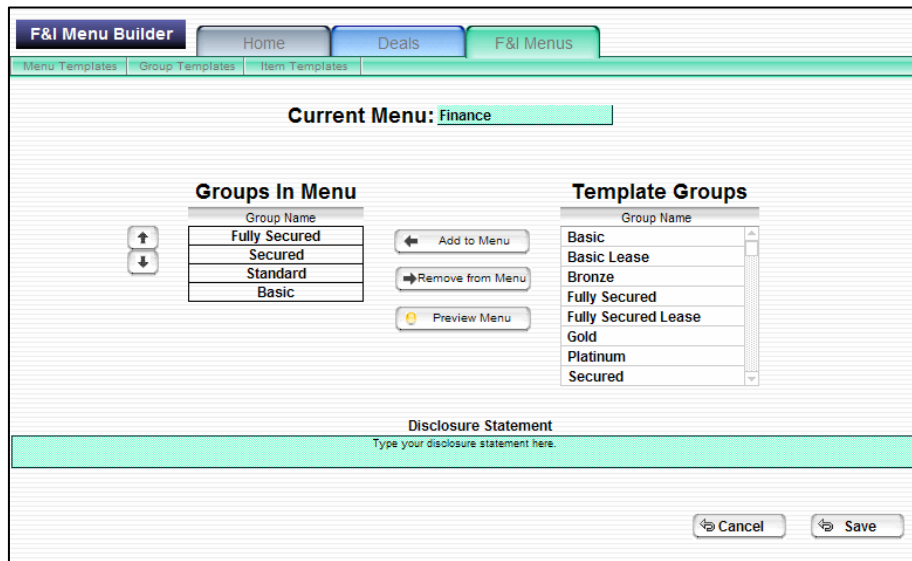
F&I Menu Builder

Home

Deals

F&I Menus

Menu Templates | Group Templates | Item Templates

Current Menu: Finance

Groups In Menu

| Group Name |
|---|
| Fully Secured |
| Secured |
| Standard |
| Basic |

Add to Menu

Remove from Menu

Preview Menu

Template Groups

| Group Name |
|---|
| Basic |
| Basic Lease |
| Bronze |
| Fully Secured |
| Fully Secured Lease |
| Gold |
| Platinum |
| Secured |

Disclosure Statement

Type your disclosure statement here.

Cancel

Save